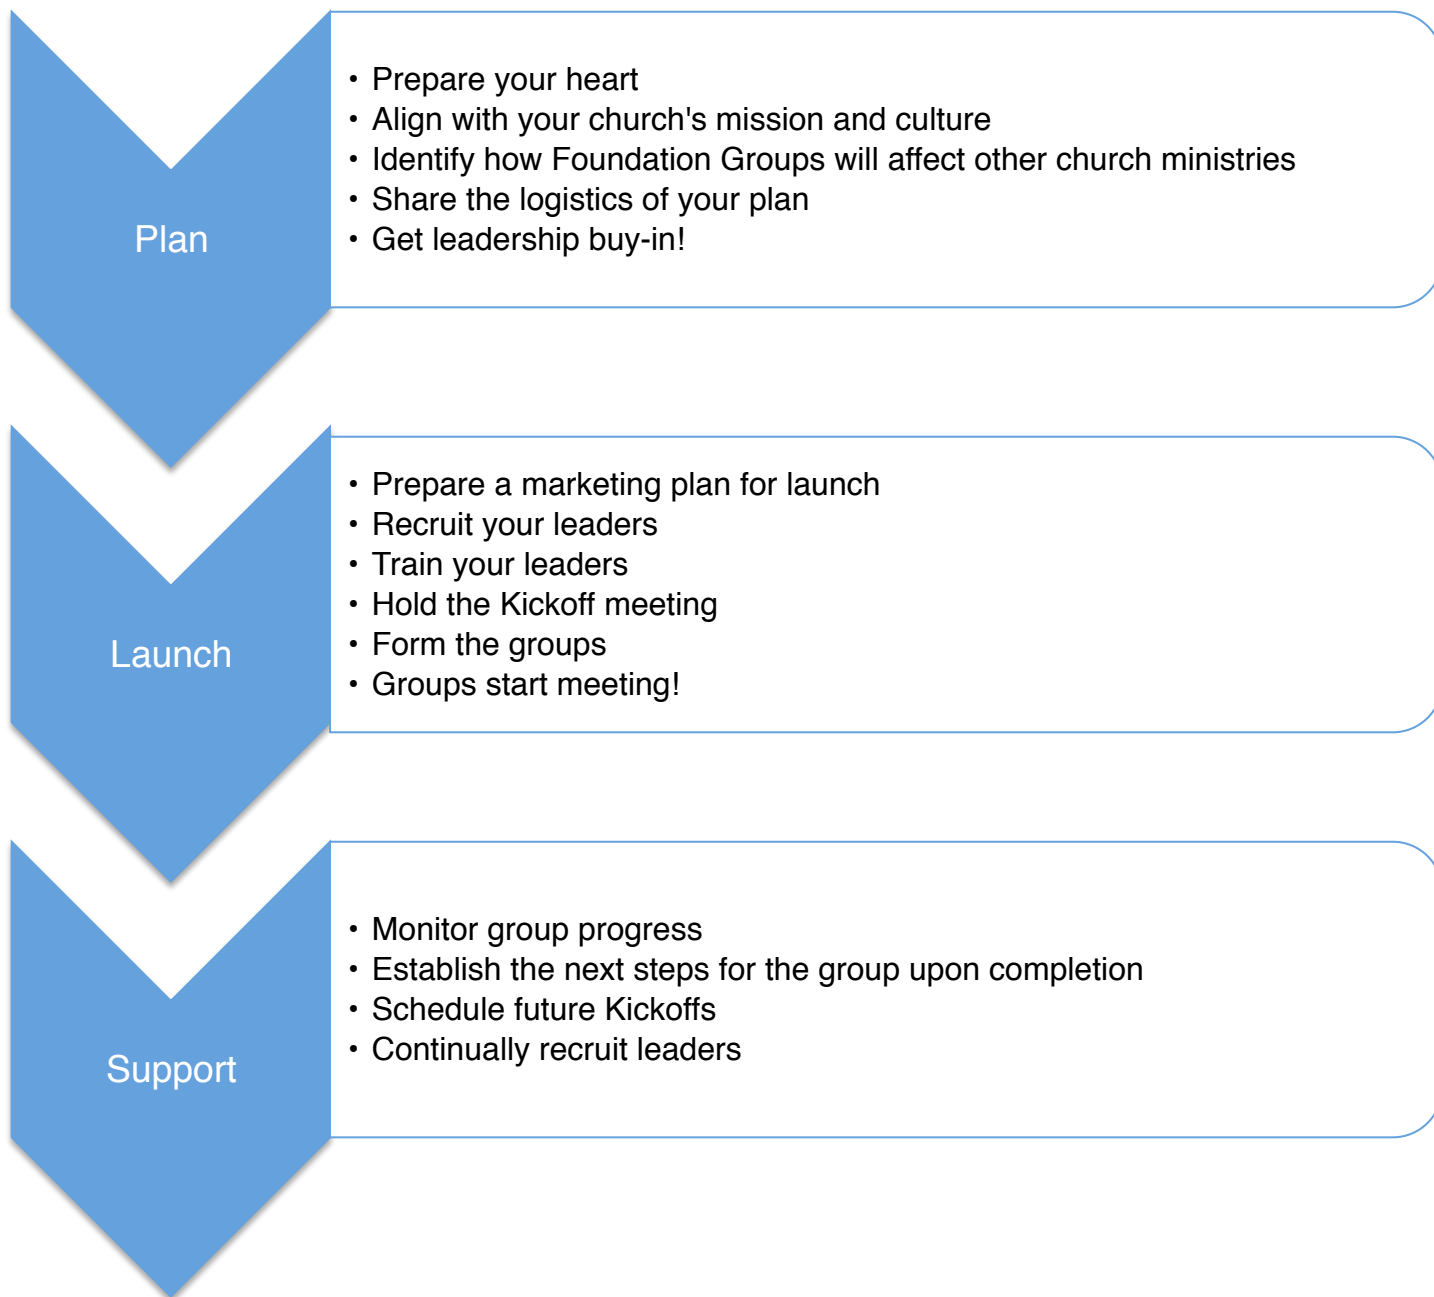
Plan

• Prepare your heart
• Align with your church's mission and culture
• Identify how Foundation Groups will affect other church ministries
• Share the logistics of your plan
• Get leadership buy-in!

Launch

• Prepare a marketing plan for launch
• Recruit your leaders
• Train your leaders
• Hold the Kickoff meeting
• Form the groups
• Groups start meeting!

Support

• Monitor group progress
• Establish the next steps for the group upon completion
• Schedule future Kickoffs
• Continually recruit leaders